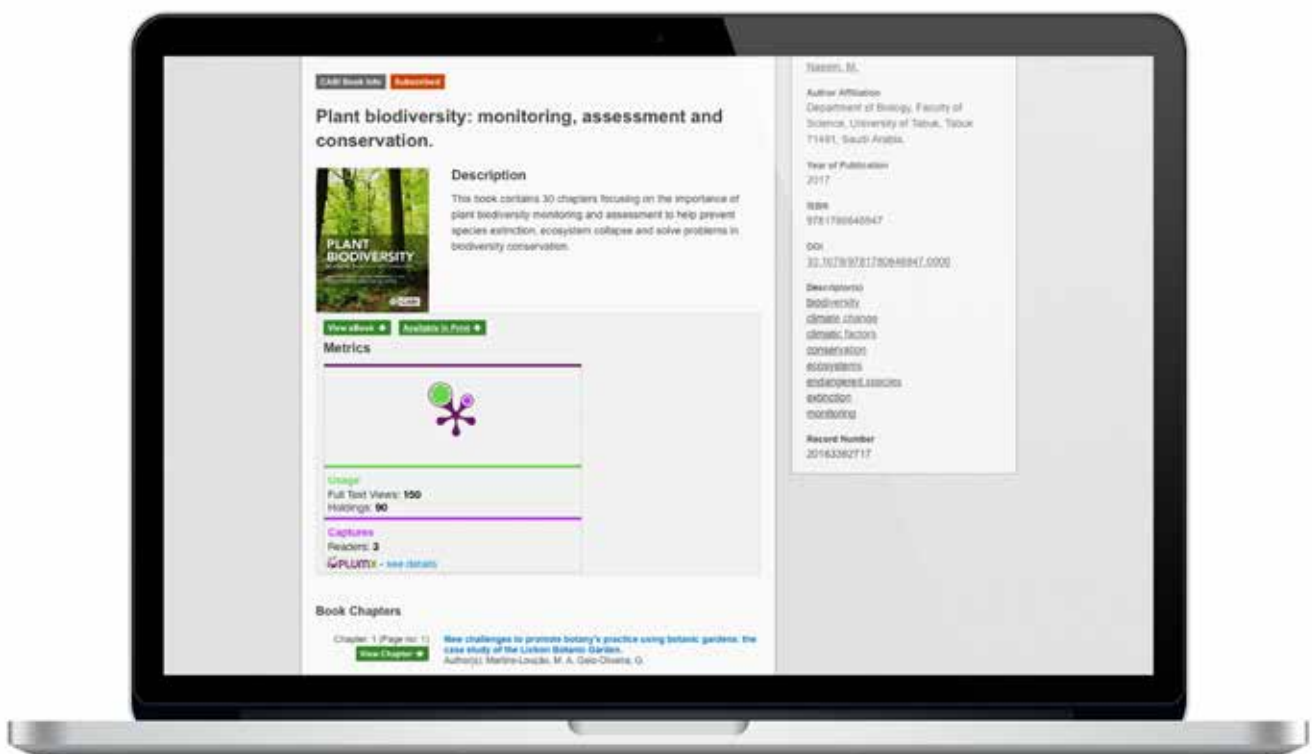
CABI Book Info Subscribed

Plant biodiversity: monitoring, assessment and conservation.

PLANT BIODIVERSITY

Description

This book contains 30 chapters focusing on the importance of plant biodiversity monitoring and assessment to help prevent species extinction, ecosystem collapse and solve problems in biodiversity conservation.

View eBook Available in Print

Metrics

Usage
Full Text Views: 150
Holdings: 90

Captures
Readers: 3

PLUMX - see details

Book Chapters

Chapter: 1 (Page no: 1)
View Chapter

New challenges to promote botany's practice using botanic gardens: the case study of the Lisbon Botanic Garden.
Author(s): Martins-Loução, M. A. Gaio-Oliveira, G.

Naeem, M.

Author Affiliation
Department of Biology, Faculty of Science, University of Tabuk, Tabuk 71491, Saudi Arabia.

Year of Publication
2017

ISBN
9781780646947

DOI
10.1079/9781780646947.0000

Descriptor(s)
biodiversity
climate change
climatic factors
conservation
ecosystems
endangered species
extinction
monitoring

Record Number
20163362717